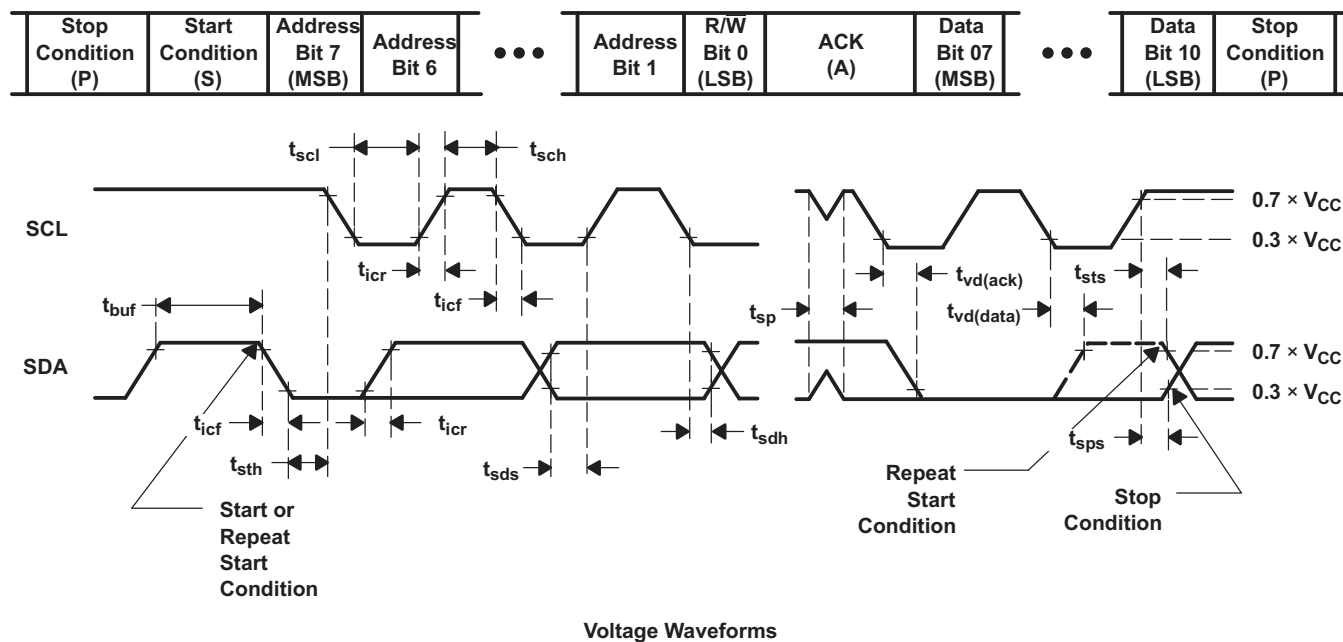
| Stop Condition (P) | Start Condition (S) | Address Bit 7 (MSB) | Address Bit 6 | ••• | Address Bit 1 | R/W Bit 0 (LSB) | ACK (A) | Data Bit 07 (MSB) | ••• | Data Bit 10 (LSB) | Stop Condition (P) |
|---|---|---|---|---|---|---|---|---|---|---|---|

$t_{scl}$ $t_{sch}$

SCL

$0.7 \times V_{CC}$
$0.3 \times V_{CC}$

$t_{icr}$
$t_{icf}$
$t_{buf}$
$t_{vd(ack)}$
$t_{sts}$
$t_{sp}$
$t_{vd(data)}$

SDA

$0.7 \times V_{CC}$
$0.3 \times V_{CC}$

$t_{icf}$
$t_{icr}$
$t_{sth}$
$t_{sdh}$
$t_{sds}$
$t_{sps}$

Start or Repeat Start Condition

Repeat Start Condition

Stop Condition

Voltage Waveforms